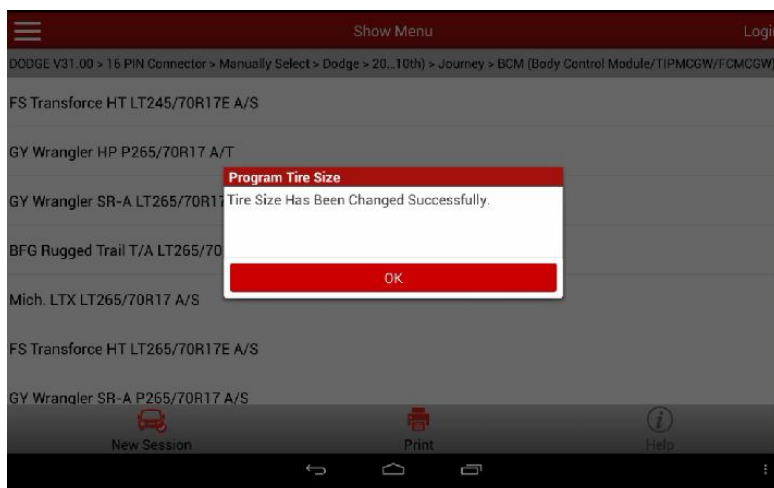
Show Menu

Logi

DODGE V31.00 > 16 PIN Connector > Manually Select > Dodge > 20...10th) > Journey > BCM (Body Control Module/TIPMCGW/FCMCGW)

FS Transforce HT LT245/70R17E A/S

GY Wrangler HP P265/70R17 A/T

GY Wrangler SR-A LT265/70R17

BFG Rugged Trail T/A LT265/70

Mich. LTX LT265/70R17 A/S

FS Transforce HT LT265/70R17E A/S

GY Wrangler SR-A P265/70R17 A/S

Program Tire Size

Tire Size Has Been Changed Successfully.

OK

New Session

Print

Help